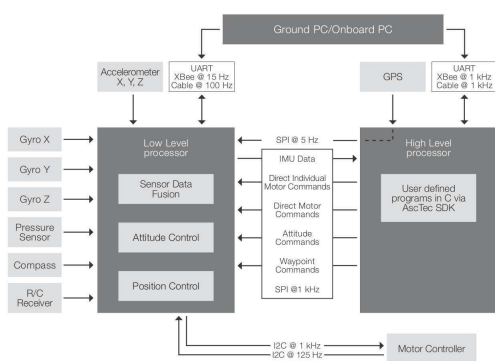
Ground PC/Onboard PC

UART
XBee @ 15 Hz
Cable @ 100 Hz

UART
XBee @ 1 kHz
Cable @ 1 kHz

Accelerometer
X, Y, Z

GPS

Gyro X

Gyro Y

Gyro Z

Pressure Sensor

Compass

R/C Receiver

Low Level processor

Sensor Data Fusion

Attitude Control

Position Control

SPI @ 5 Hz

IMU Data

Direct Individual Motor Commands

Direct Motor Commands

Attitude Commands

Waypoint Commands

SPI @1 kHz

High Level processor

User defined programs in C via AscTec SDK

I2C @ 1 kHz
I2C @ 125 Hz

Motor Controller